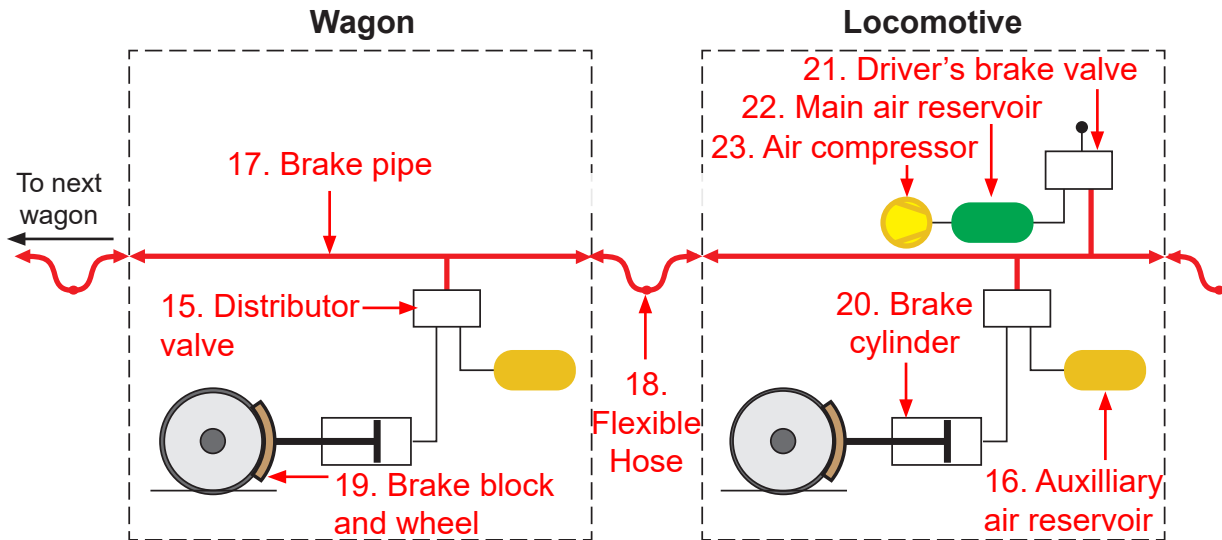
Wagon

Locomotive

To next wagon

17. Brake pipe

21. Driver's brake valve

22. Main air reservoir

23. Air compressor

15. Distributor valve

18. Flexible Hose

20. Brake cylinder

19. Brake block and wheel

16. Auxilliary air reservoir